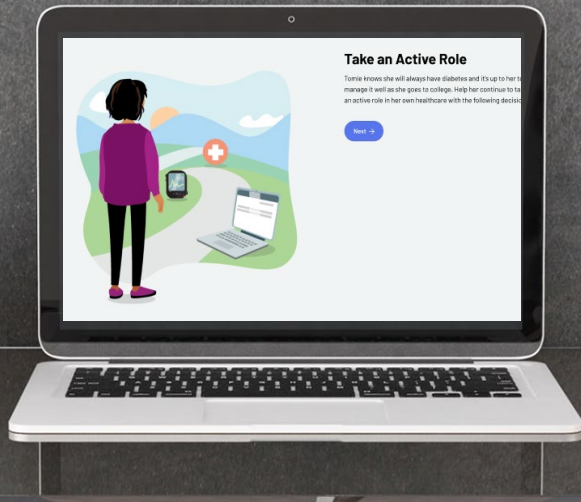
Take an Active Role

Tomie knows she will always have diabetes and it's up to her to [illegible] manage it well as she goes to college. Help her continue to ta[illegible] an active role in her own healthcare with the following decisi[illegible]

Next →